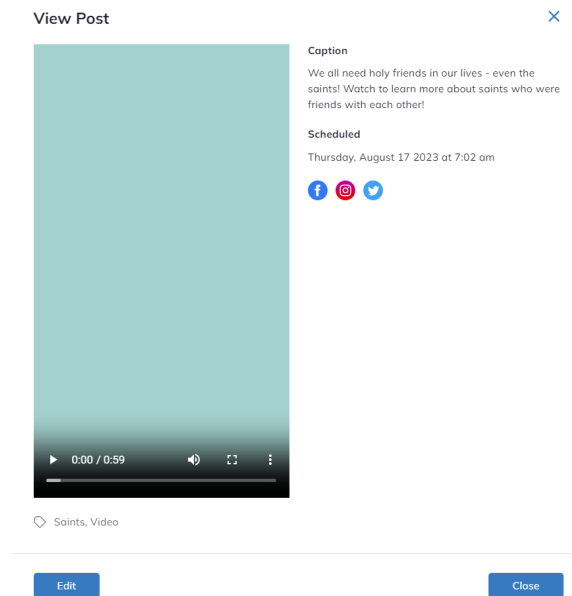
View Post

×

0:00 / 0:59

Caption

We all need holy friends in our lives - even the saints! Watch to learn more about saints who were friends with each other!

Scheduled

Thursday, August 17 2023 at 7:02 am

Saints, Video

Edit

Close